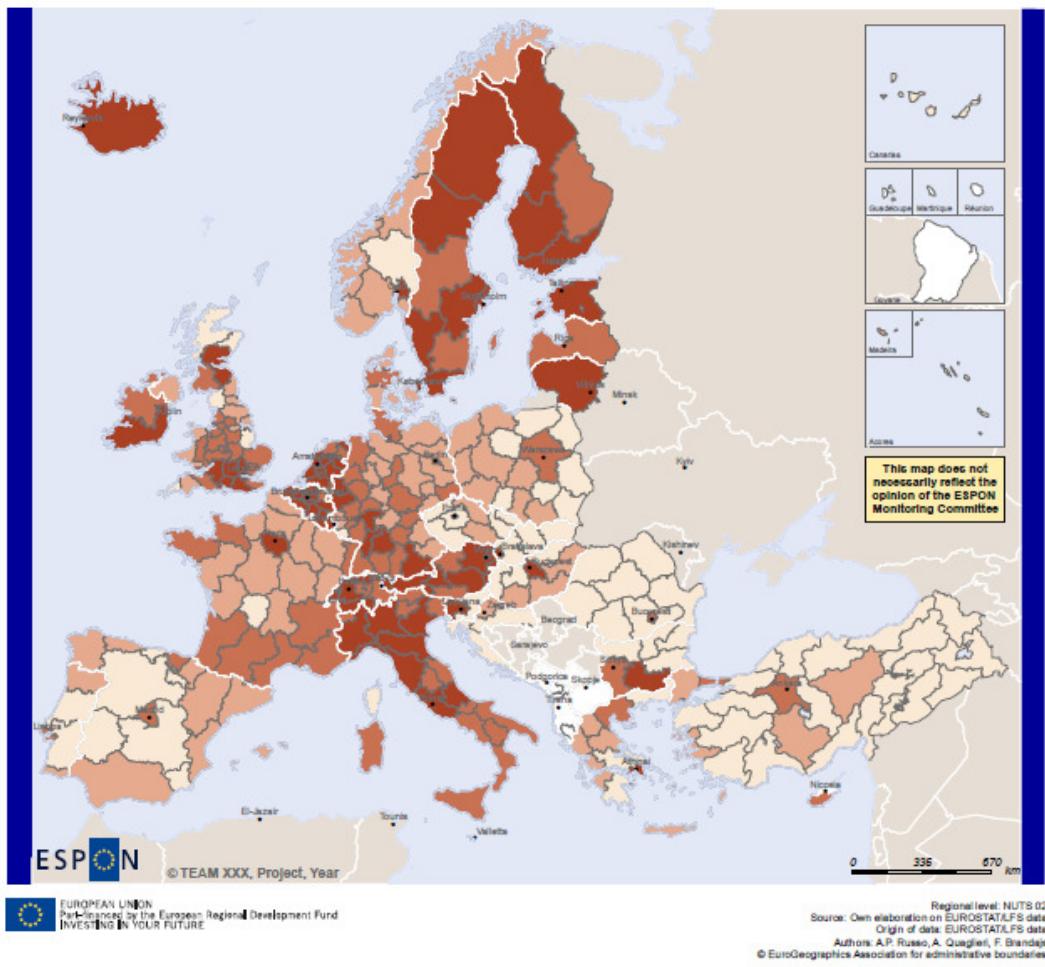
Reykjavik

Canarias

Guadeloupe Martinique Réunion

Guyane

Madeira

Acores

This map does not necessarily reflect the opinion of the ESPON Monitoring Committee

Helsinki
Tallinn
Stockholm
Riga
Oslo
København
Vilnius
Minsk
Dublin
London
Amsterdam
Berlin
Warszawa
Kyiv
Bruxelles
Praha
Paris
Bratislava
Wien
Budapest
Kishinev
Bern
Ljubljana
Zagreb
Beograd
Bucuresti
Sarajevo
Sofiya
Podgorica
Skopje
Roma
Tirana
Ankara
Madrid
Lisboa
Athina
Nicosia
El-Jazair
Tunis
Valletta

ESPON

© TEAM XXX, Project, Year

0 336 670 km

EUROPEAN UNION
Part-financed by the European Regional Development Fund
INVESTING IN YOUR FUTURE

Regional level: NUTS 02
Source: Own elaboration on EUROSTAT/LFS data
Origin of data: EUROSTAT/LFS data
Authors: A.P. Russo, A. Quaglieri, F. Brandajs
© EuroGeographics Association for administrative boundaries